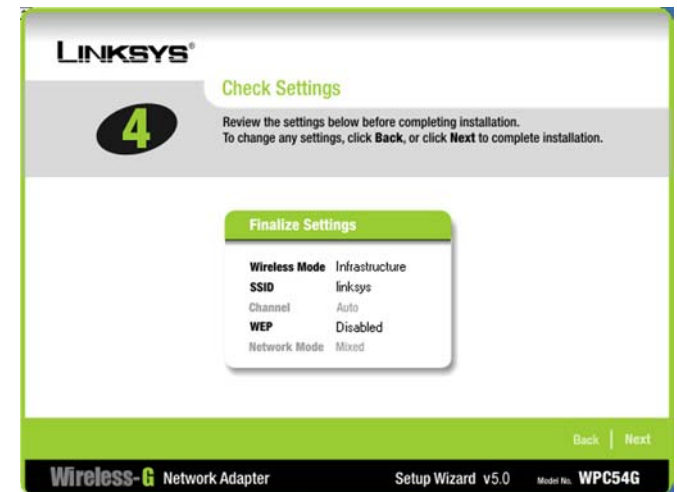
LINKSYS®

4

Check Settings

Review the settings below before completing installation.
To change any settings, click **Back**, or click **Next** to complete installation.

Finalize Settings

| | |
|---|---|
| Wireless Mode | Infrastructure |
| SSID | linksys |
| Channel | Auto |
| WEP | Disabled |
| Network Mode | Mixed |

Back | Next

Wireless-G Network Adapter

Setup Wizard v5.0

Model No. WPC54G